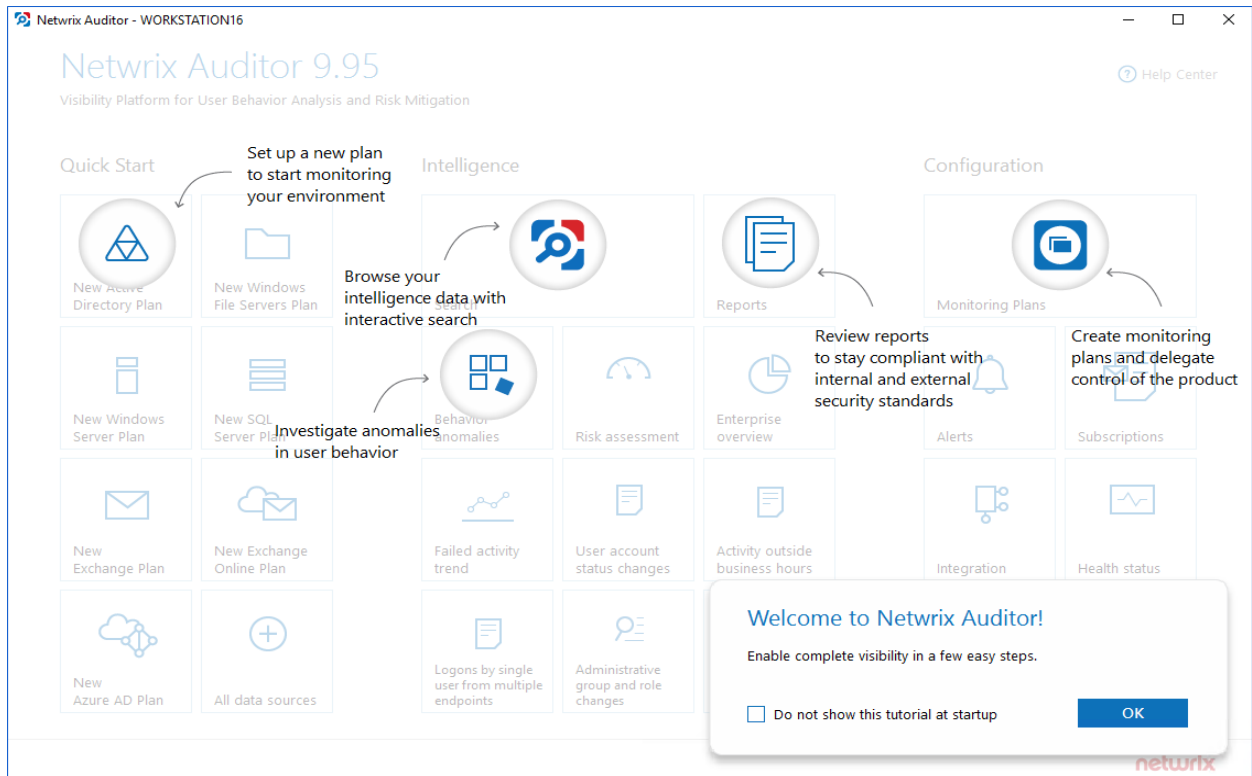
Netwrix Auditor - WORKSTATION16

Netwrix Auditor 9.95

Visibility Platform for User Behavior Analysis and Risk Mitigation

Help Center

Quick Start

Set up a new plan to start monitoring your environment

New Active Directory Plan

New Windows File Servers Plan

New Windows Server Plan

New SQL Server Plan

New Exchange Plan

New Exchange Online Plan

New Azure AD Plan

All data sources

Intelligence

Browse your intelligence data with interactive search

Search

Reports

Review reports to stay compliant with internal and external security standards

Investigate anomalies in user behavior

Behavior anomalies

Risk assessment

Enterprise overview

Failed activity trend

User account status changes

Activity outside business hours

Logons by single user from multiple endpoints

Administrative group and role changes

Configuration

Monitoring Plans

Create monitoring plans and delegate control of the product

Alerts

Subscriptions

Integration

Health status

Welcome to Netwrix Auditor!

Enable complete visibility in a few easy steps.

Do not show this tutorial at startup

OK

netwrix